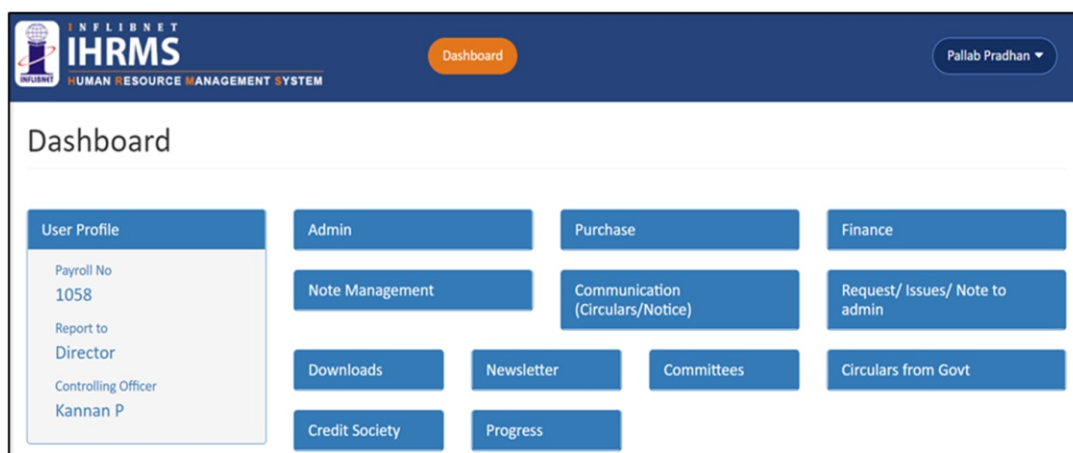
INFLIBNET
IHRMS
HUMAN RESOURCE MANAGEMENT SYSTEM
INFLIBNET

Dashboard

Pallab Pradhan

Dashboard

User Profile

Payroll No
1058

Report to
Director

Controlling Officer
Kannan P

Admin

Purchase

Finance

Note Management

Communication (Circulars/Notice)

Request/ Issues/ Note to admin

Downloads

Newsletter

Committees

Circulars from Govt

Credit Society

Progress